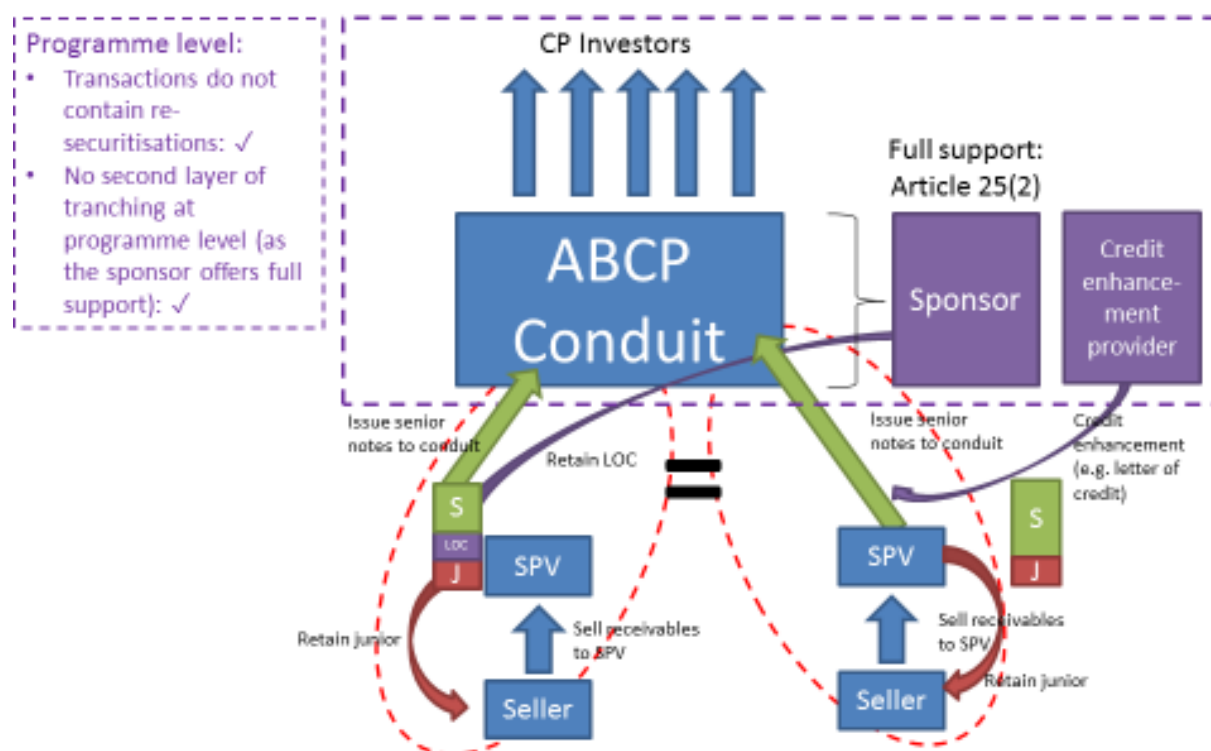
Programme level:

- Transactions do not contain re-securitisations: ✓
- No second layer of tranching at programme level (as the sponsor offers full support): ✓

CP Investors

Full support: Article 25(2)

ABCP Conduit

Sponsor

Credit enhancement provider

Issue senior notes to conduit

Retain LOC

Issue senior notes to conduit

Credit enhancement (e.g. letter of credit)

S

LOC

J

SPV

SPV

S

J

Retain junior

Sell receivables to SPV

Sell receivables to SPV

Retain junior

Seller

Seller